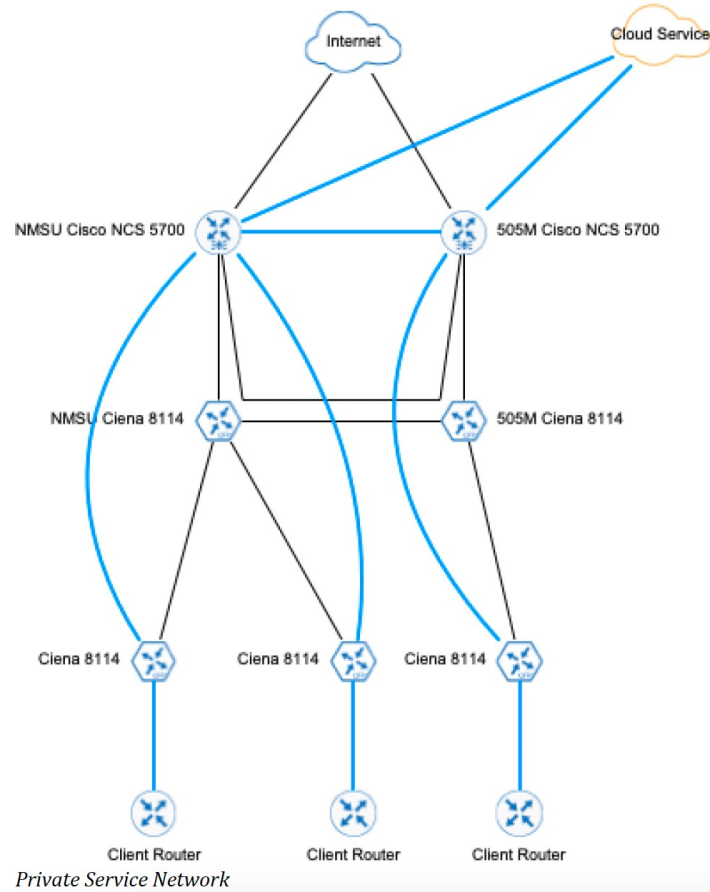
Internet

Cloud Service

NMSU Cisco NCS 5700

505M Cisco NCS 5700

NMSU Ciena 8114

505M Ciena 8114

Ciena 8114

Ciena 8114

Ciena 8114

Client Router

Client Router

Client Router

Private Service Network